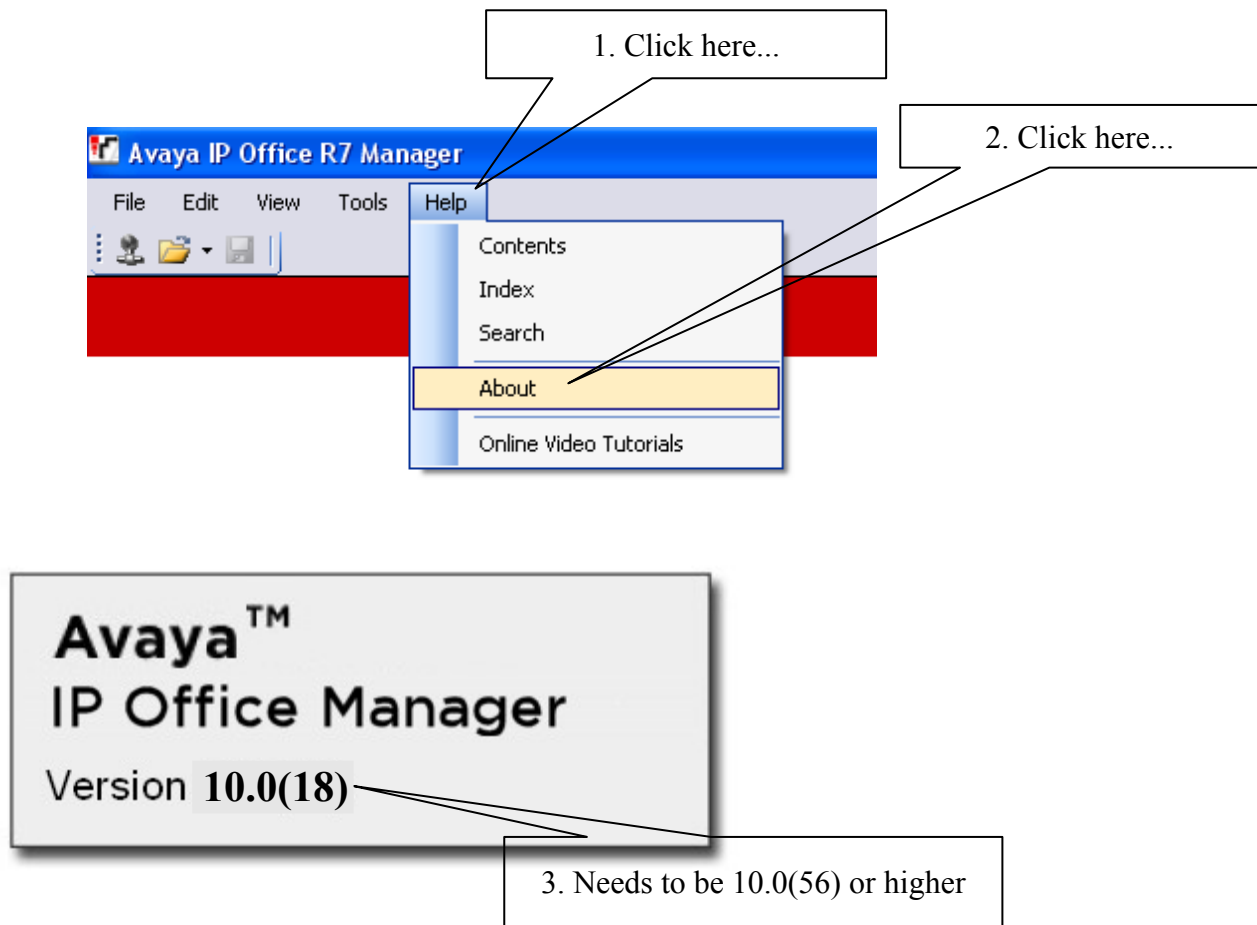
1. Click here...

Avaya IP Office R7 Manager

2. Click here...

File Edit View Tools Help

Contents
Index
Search
About
Online Video Tutorials

Avaya™
IP Office Manager
Version 10.0(18)

3. Needs to be 10.0(56) or higher